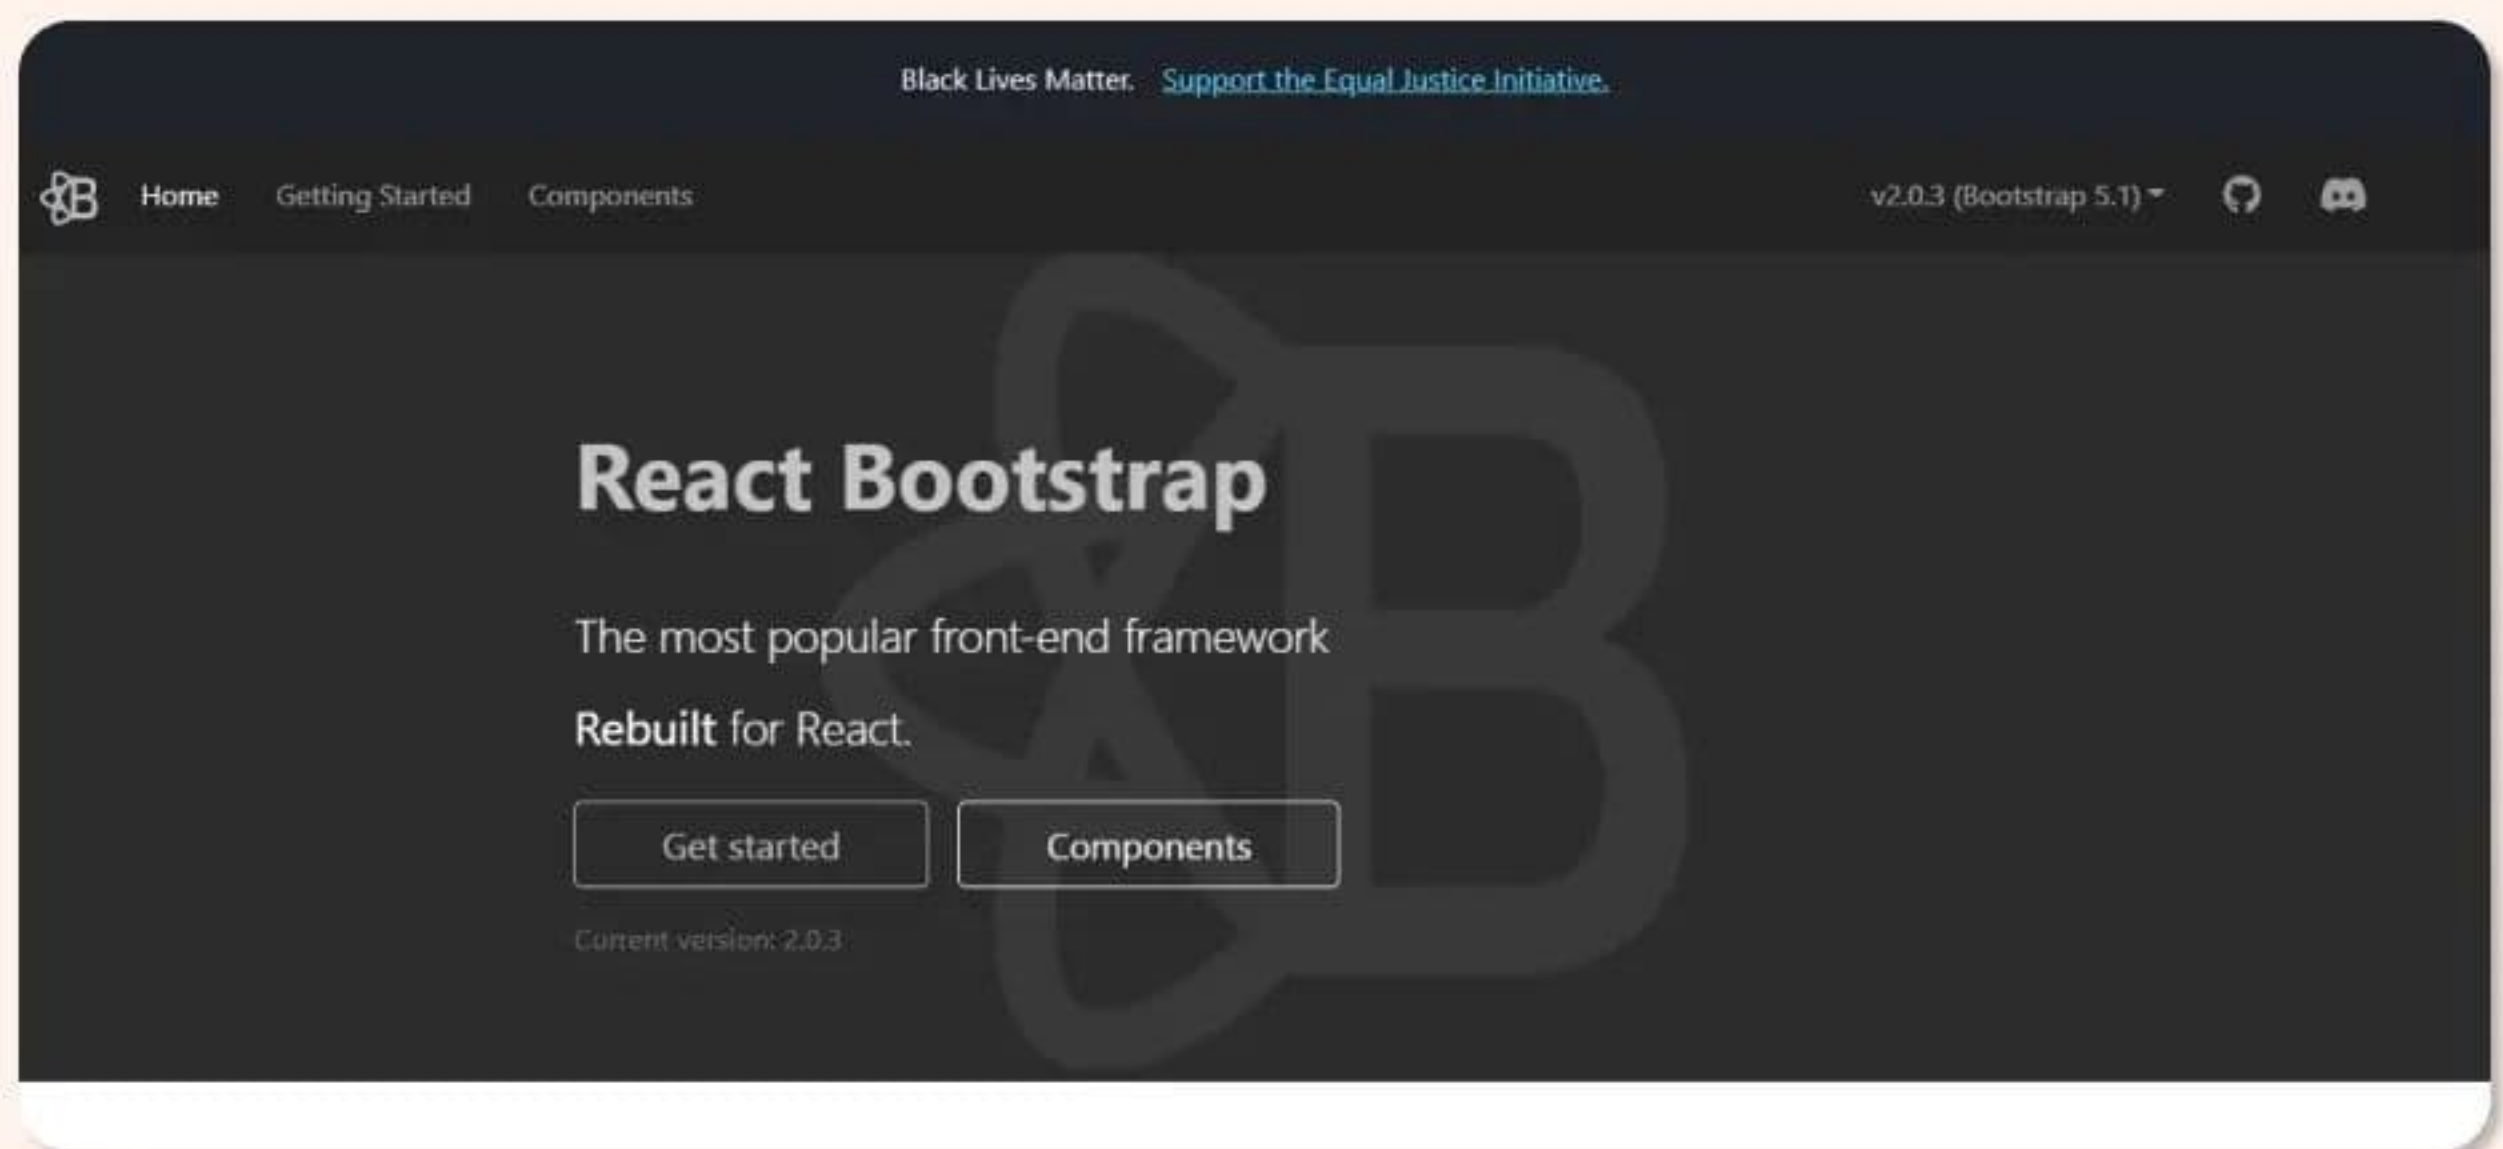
Black Lives Matter. Support the Equal Justice Initiative.

Home Getting Started Components v2.0.3 (Bootstrap 5.1)

React Bootstrap

The most popular front-end framework

Rebuilt for React.

Get started Components

Current version: 2.0.3